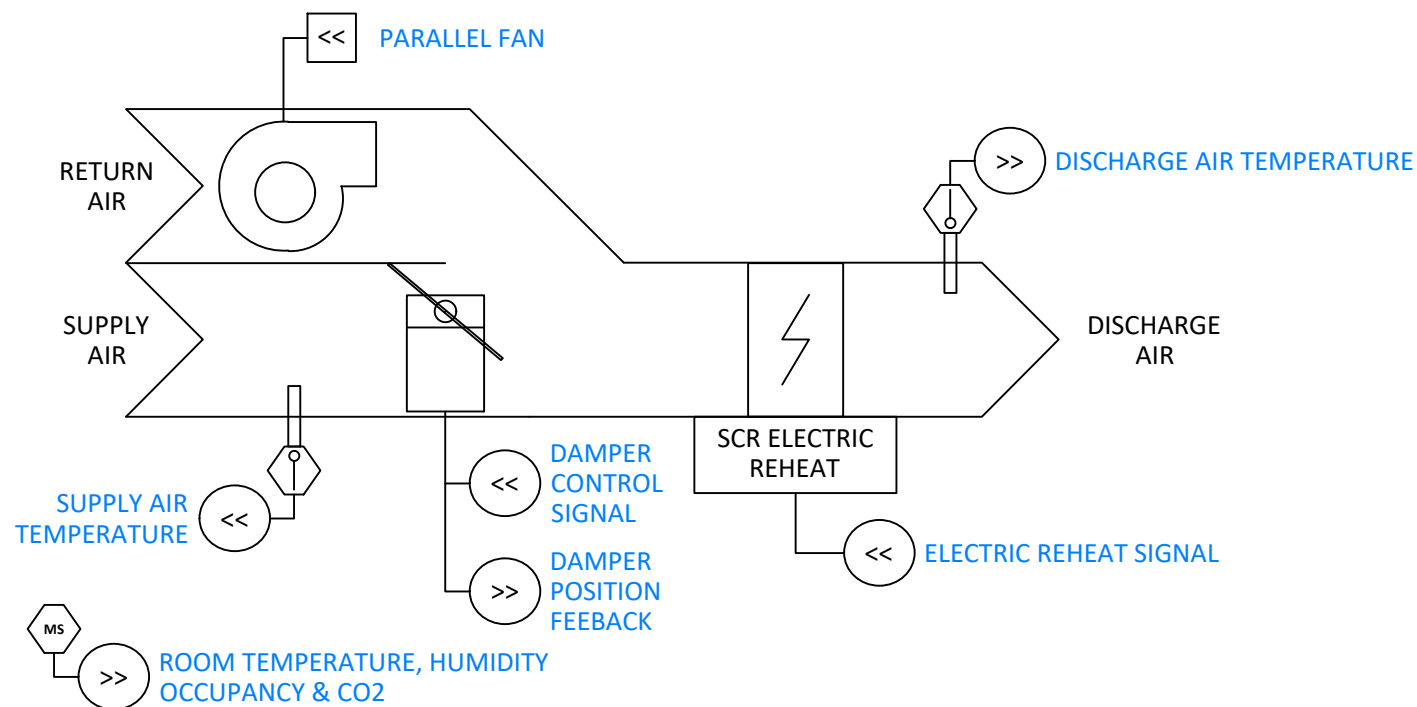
<< PARALLEL FAN

RETURN AIR

>> DISCHARGE AIR TEMPERATURE

SUPPLY AIR

DISCHARGE AIR

SCR ELECTRIC REHEAT

SUPPLY AIR TEMPERATURE <<

<< DAMPER CONTROL SIGNAL

<< ELECTRIC REHEAT SIGNAL

>> DAMPER POSITION FEEBACK

MS

>> ROOM TEMPERATURE, HUMIDITY OCCUPANCY & CO2